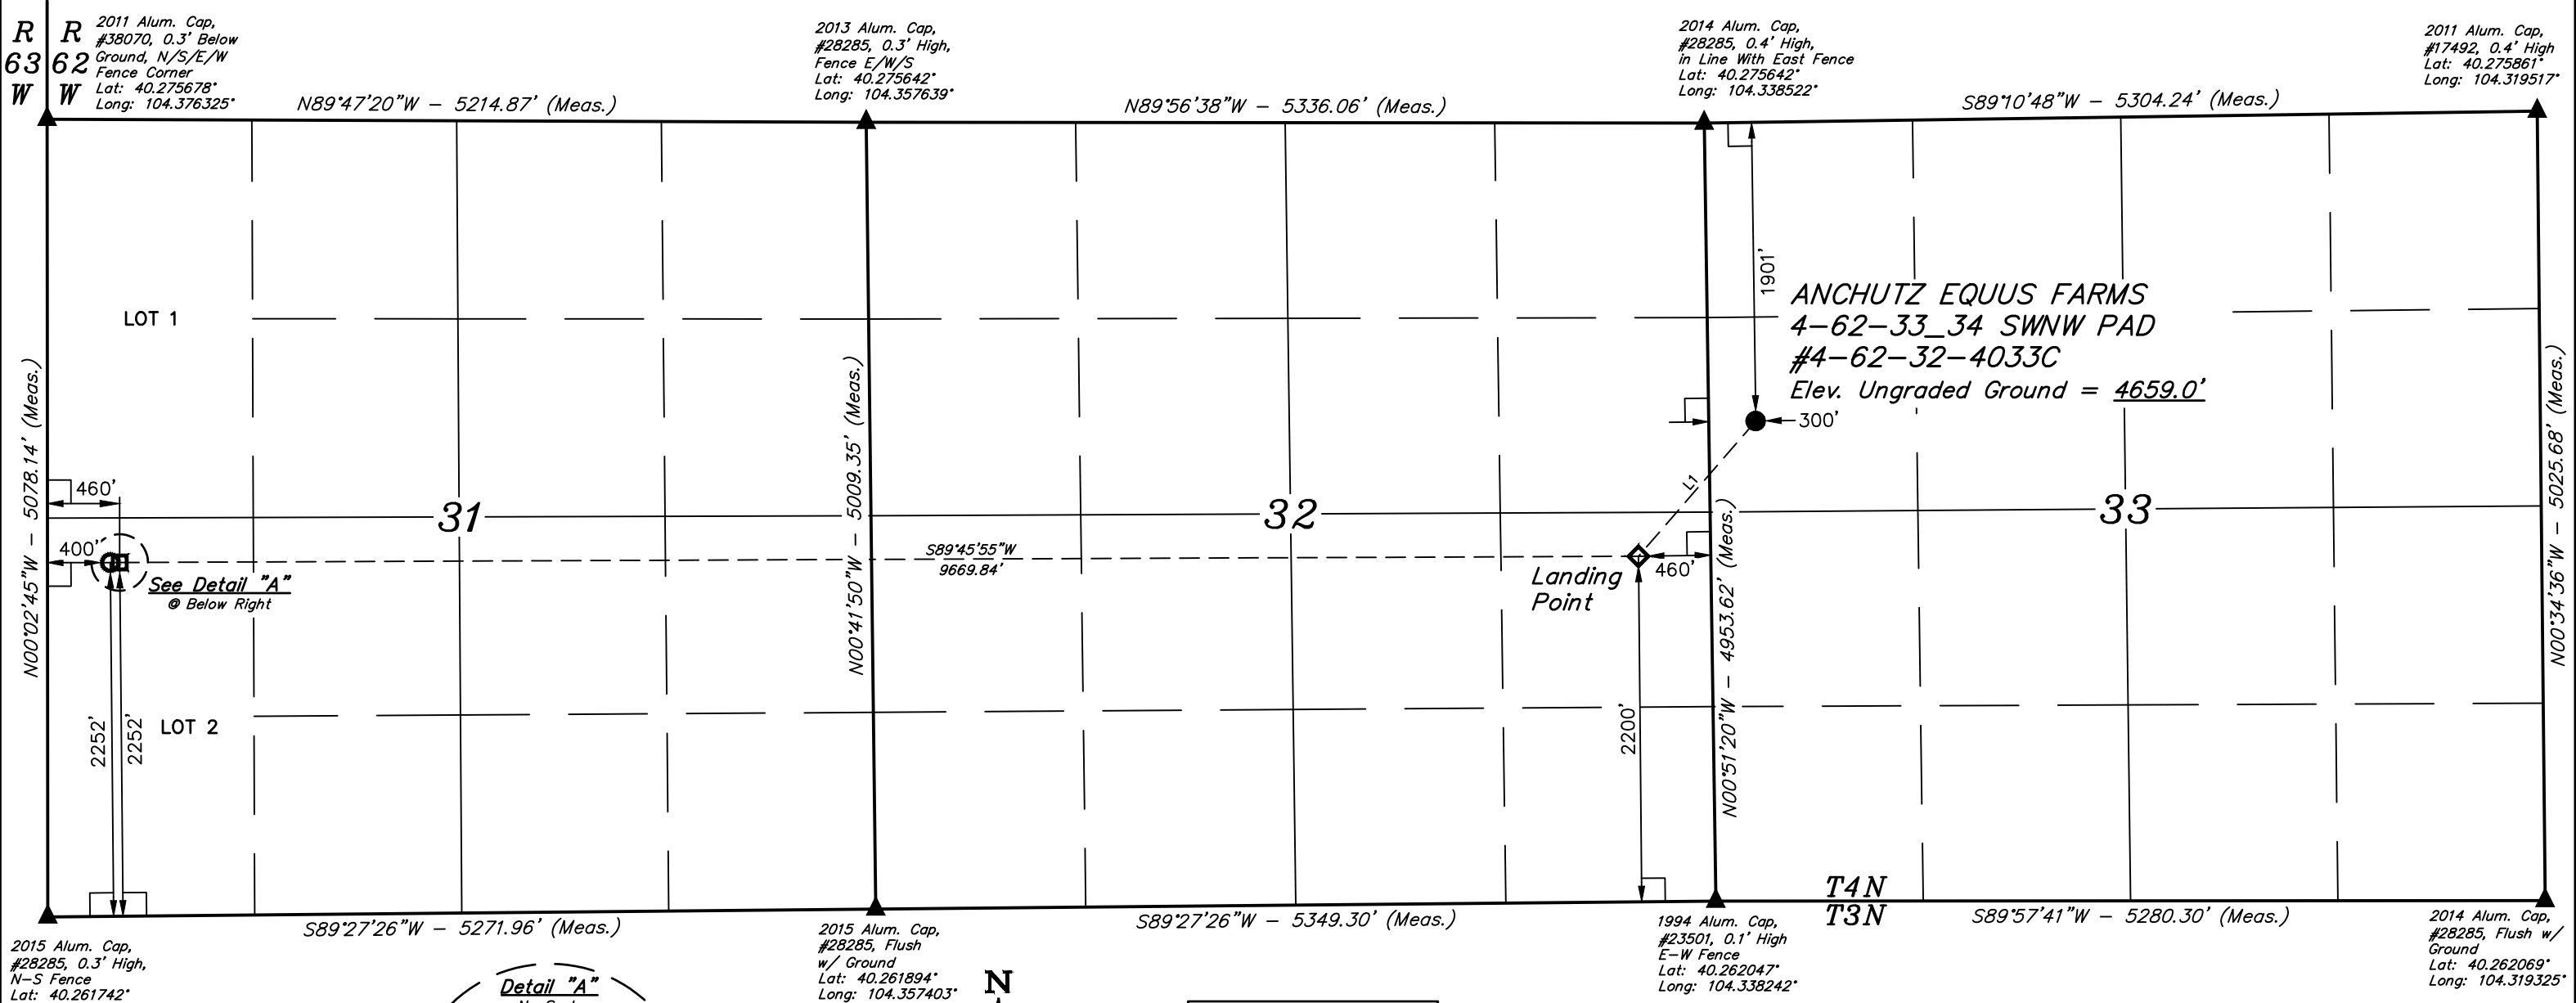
R 63 W
R 62 W

2011 Alum. Cap, #38070, 0.3' Below Ground, N/S/E/W Fence Corner Lat: 40.275678° Long: 104.376325°

2013 Alum. Cap, #28285, 0.3' High, Fence E/W/S Lat: 40.275642° Long: 104.357639°

2014 Alum. Cap, #28285, 0.4' High, in Line With East Fence Lat: 40.275642° Long: 104.338522°

2011 Alum. Cap, #17492, 0.4' High Lat: 40.275861° Long: 104.319517°

N89°47'20"W – 5214.87' (Meas.)

N89°56'38"W – 5336.06' (Meas.)

S89°10'48"W – 5304.24' (Meas.)

1901'

ANCHUTZ EQUUS FARMS
4-62-33_34 SWNW PAD
#4-62-32-4033C
Elev. Ungraded Ground = 4659.0'

300'

LOT 1

N00°02'45"W – 5078.14' (Meas.)

N00°41'50"W – 5009.35' (Meas.)

N00°34'36"W – 5025.68' (Meas.)

460'

31

32

33

L1

400'

S89°45'55"W
9669.84'

See Detail "A"
@ Below Right

Landing Point

460'

N00°51'20"W – 4953.62' (Meas.)

2252'

2252'

LOT 2

2200'

T4N
T3N

S89°27'26"W – 5271.96' (Meas.)

S89°27'26"W – 5349.30' (Meas.)

S89°57'41"W – 5280.30' (Meas.)

2015 Alum. Cap, #28285, 0.3' High, N-S Fence Lat: 40.261742°

Detail "A"

2015 Alum. Cap, #28285, Flush w/ Ground Lat: 40.261894° Long: 104.357403°

N

1994 Alum. Cap, #23501, 0.1' High E-W Fence Lat: 40.262047° Long: 104.338242°

2014 Alum. Cap, #28285, Flush w/ Ground Lat: 40.262069° Long: 104.319325°